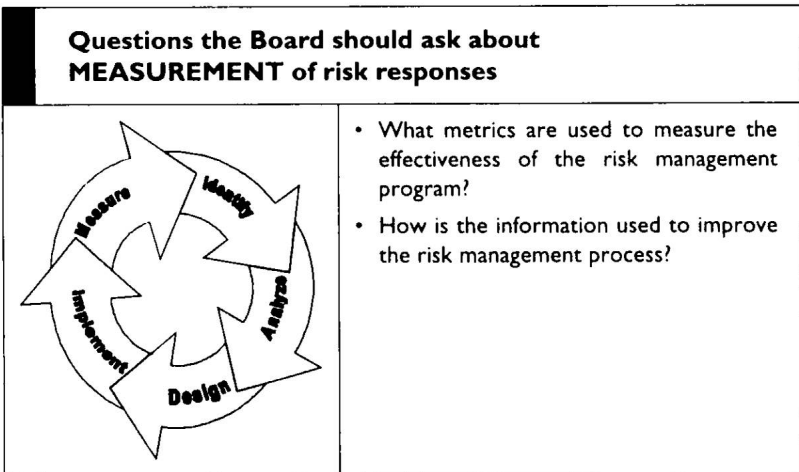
Questions the Board should ask about MEASUREMENT of risk responses

Measure

Identify

Analyze

Design

Implement

• What metrics are used to measure the effectiveness of the risk management program?

• How is the information used to improve the risk management process?